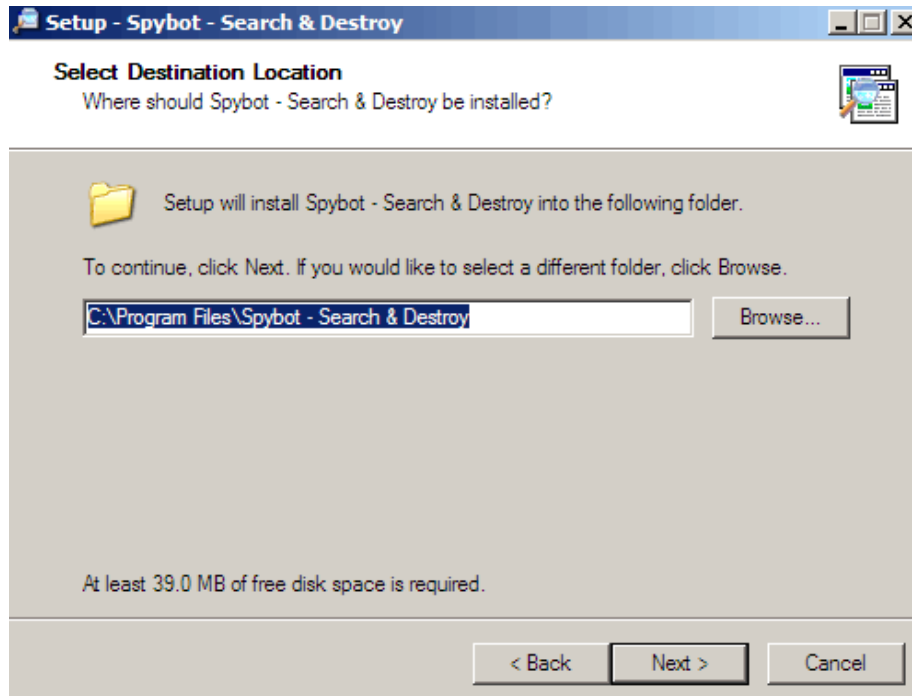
Setup - Spybot - Search & Destroy

Select Destination Location
Where should Spybot - Search & Destroy be installed?

Setup will install Spybot - Search & Destroy into the following folder.

To continue, click Next. If you would like to select a different folder, click Browse.

C:\Program Files\Spybot - Search & Destroy

Browse...

At least 39.0 MB of free disk space is required.

< Back

Next >

Cancel